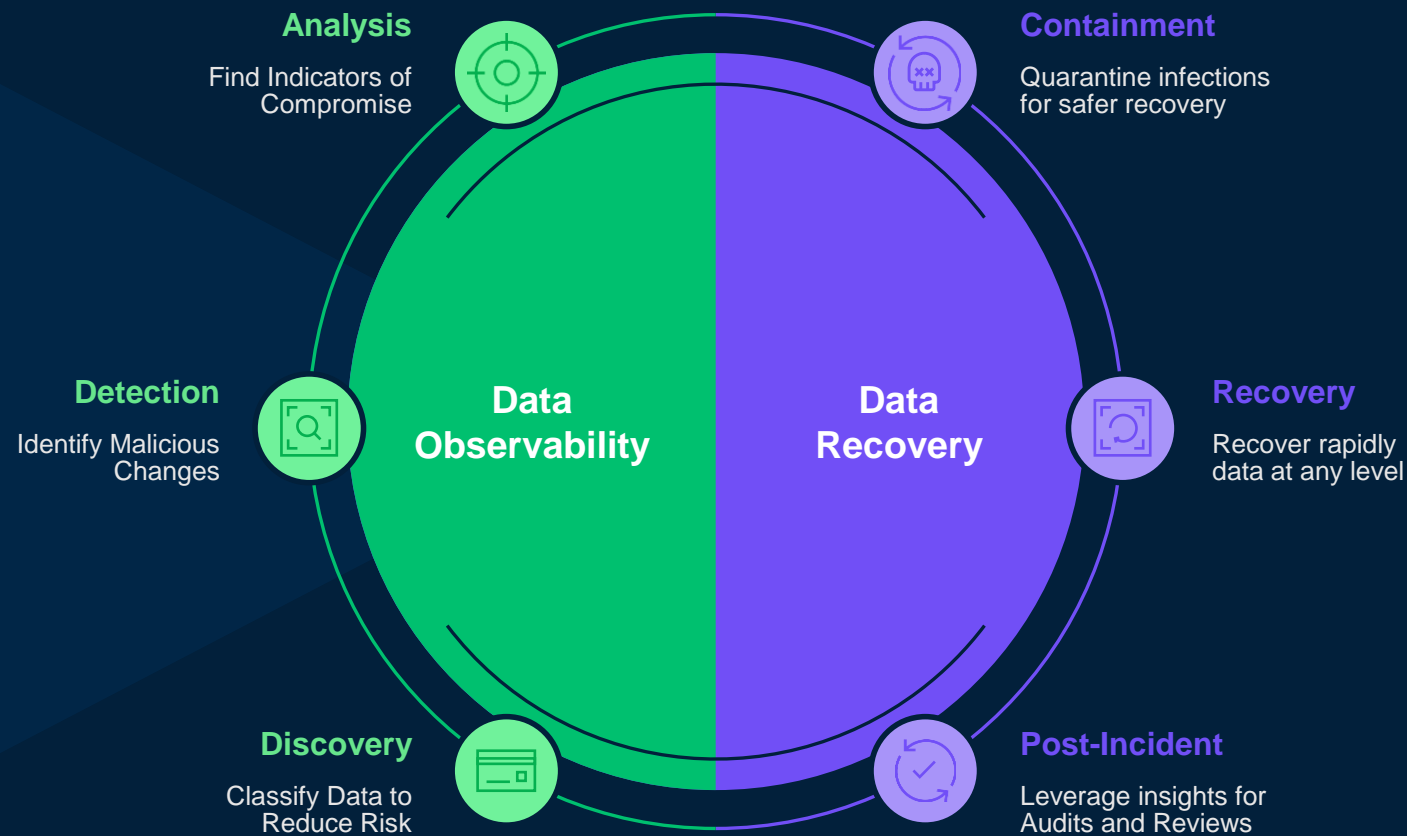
Analysis
Find Indicators of Compromise

Containment
Quarantine infections for safer recovery

Detection
Identify Malicious Changes

Data Observability

Data Recovery

Recovery
Recover rapidly data at any level

Discovery
Classify Data to Reduce Risk

Post-Incident
Leverage insights for Audits and Reviews